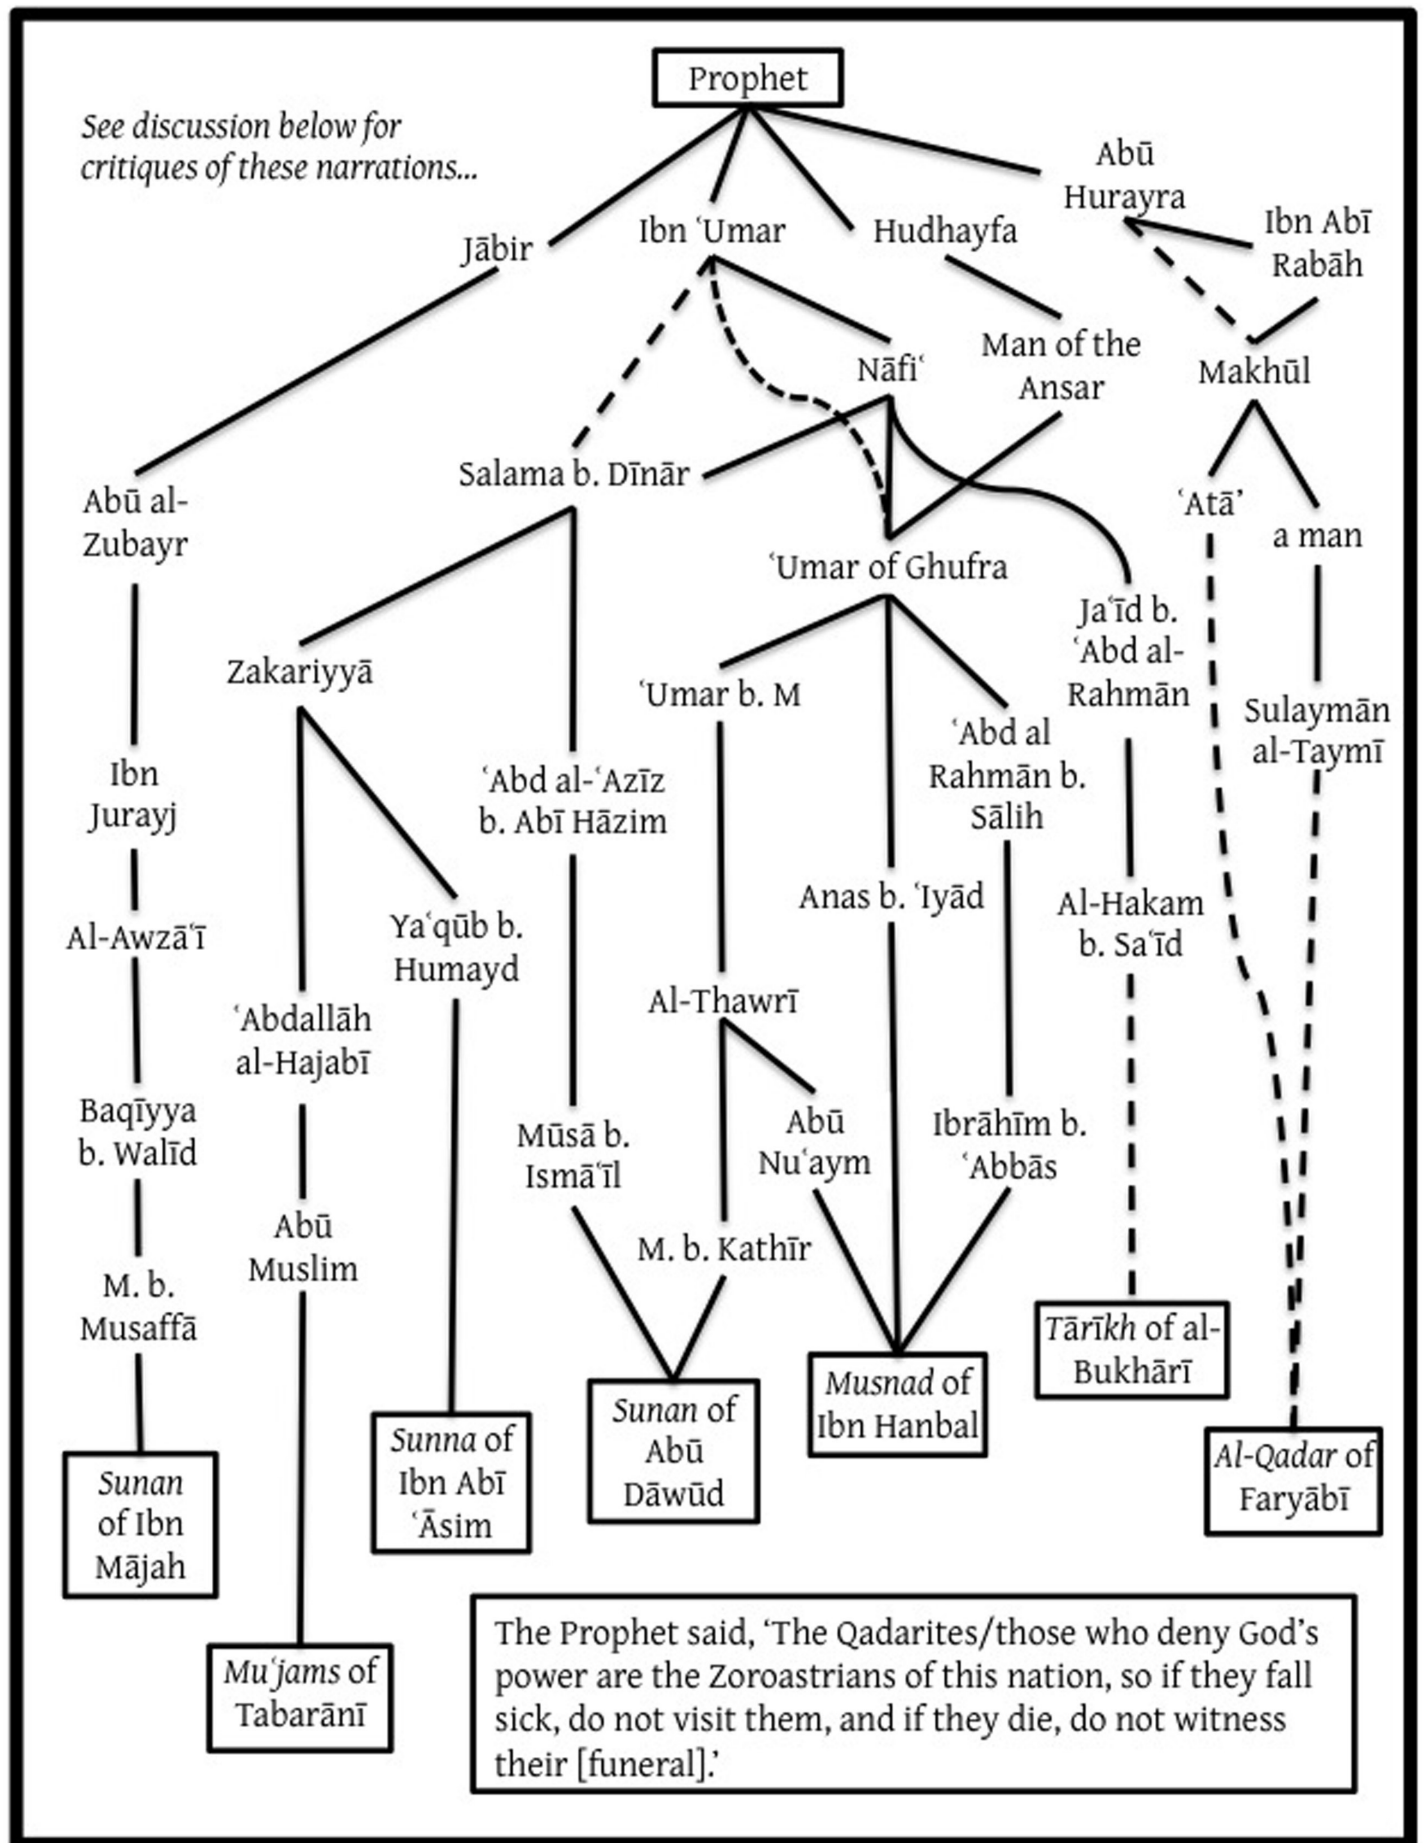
Prophet

See discussion below for critiques of these narrations...

Jābir

Ibn ʿUmar

Hudhayfa

Abū Hurayra

Ibn Abī Rabāh

Nāfiʿ

Man of the Ansar

Makhūl

Salama b. Dīnār

Abū al-Zubayr

ʿAtā'

a man

ʿUmar of Ghufra

Jaʿīd b. ʿAbd al-Rahmān

Zakariyyā

ʿUmar b. M

ʿAbd al Rahmān b. Sālih

Sulaymān al-Taymī

Ibn Jurayj

ʿAbd al-ʿAzīz b. Abī Hāzim

Anas b. ʿIyād

Al-Hakam b. Saʿīd

Al-Awzāʿī

Yaʿqūb b. Humayd

ʿAbdallāh al-Hajabī

Al-Thawrī

Baqīyya b. Walīd

Mūsā b. Ismāʿīl

Abū Nuʿaym

Ibrāhīm b. ʿAbbās

Abū Muslim

M. b. Kathīr

M. b. Musaffā

Tārīkh of al-Bukhārī

Musnad of Ibn Hanbal

Sunan of Abū Dāwūd

Sunna of Ibn Abī ʿĀsim

Al-Qadar of Faryābī

Sunan of Ibn Mājah

Muʿjams of Tabarānī

The Prophet said, 'The Qadarites/those who deny God's power are the Zoroastrians of this nation, so if they fall sick, do not visit them, and if they die, do not witness their [funeral].'